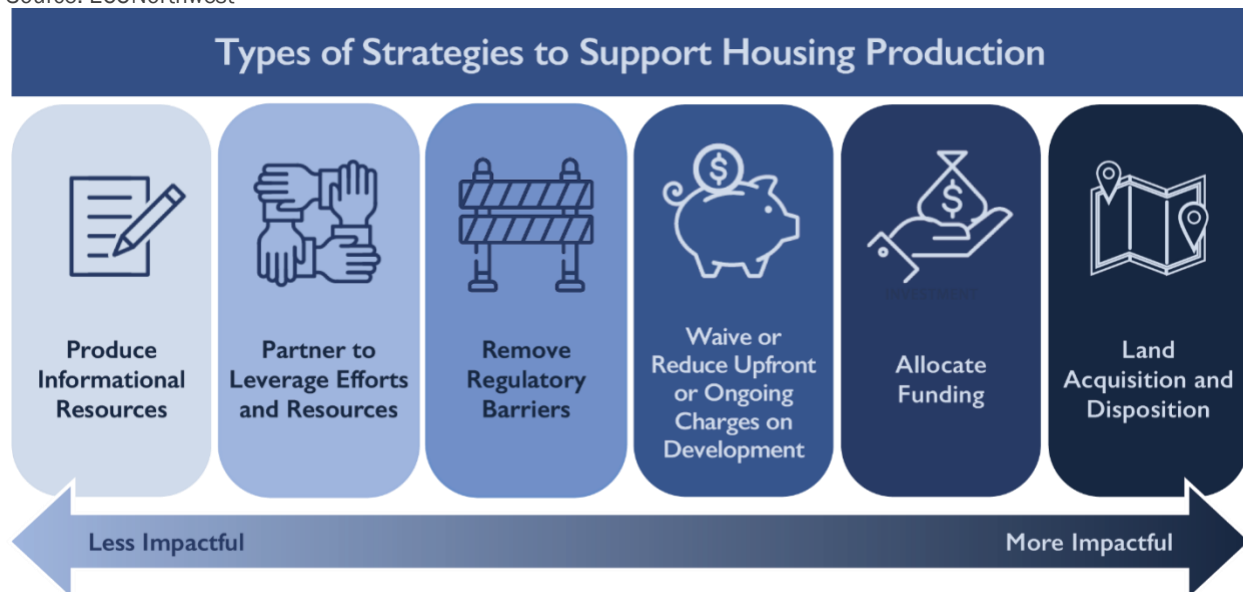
Source: ECONorthwest

Types of Strategies to Support Housing Production

Produce Informational Resources

Partner to Leverage Efforts and Resources

Remove Regulatory Barriers

Waive or Reduce Upfront or Ongoing Charges on Development

Allocate Funding

Land Acquisition and Disposition

Less Impactful

More Impactful